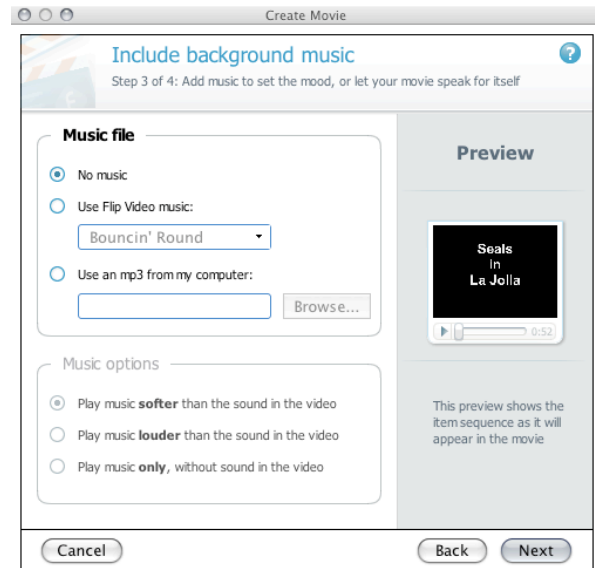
Create Movie

Include background music

Step 3 of 4: Add music to set the mood, or let your movie speak for itself

Music file

No music

Use Flip Video music:

Bouncin' Round

Use an mp3 from my computer:

Browse...

Music options

Play music **softer** than the sound in the video

Play music **louder** than the sound in the video

Play music **only**, without sound in the video

Preview

Seals
in
La Jolla

0:52

This preview shows the item sequence as it will appear in the movie

Cancel

Back

Next